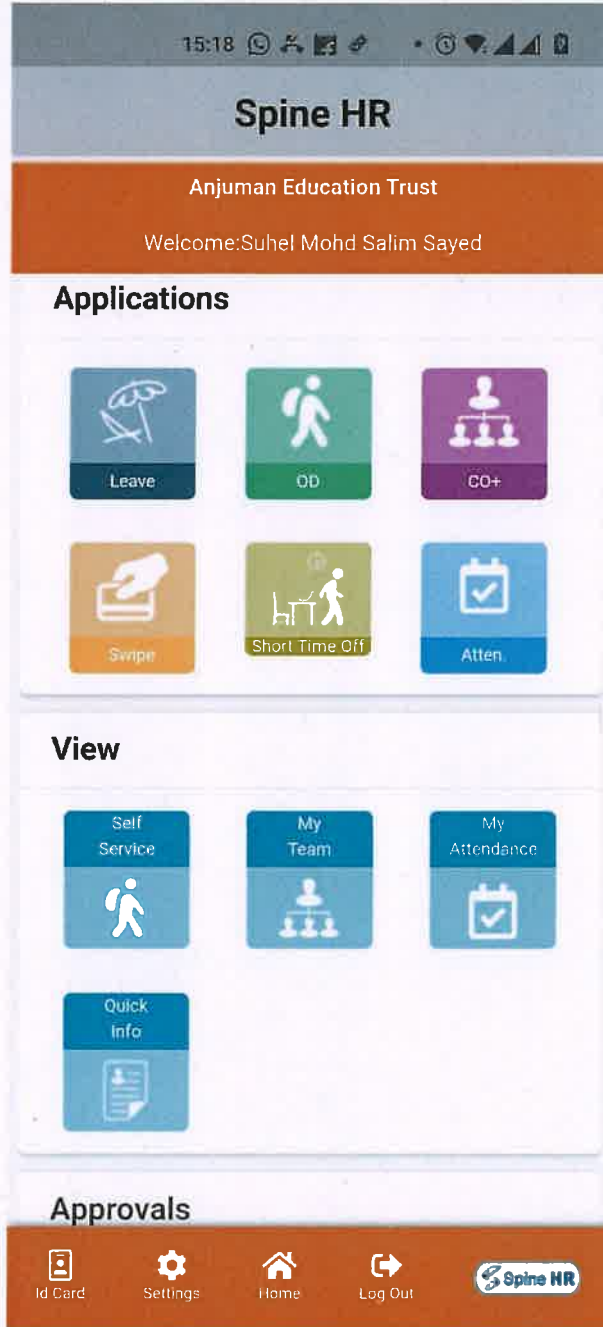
15:18

Spine HR

Anjuman Education Trust

Welcome:Suhel Mohd Salim Sayed

Applications

Leave

OD

CO+

Swipe

Short Time Off

Atten.

View

Self Service

My Team

My Attendance

Quick Info

Approvals

Id Card

Settings

Home

Log Out

Spine HR